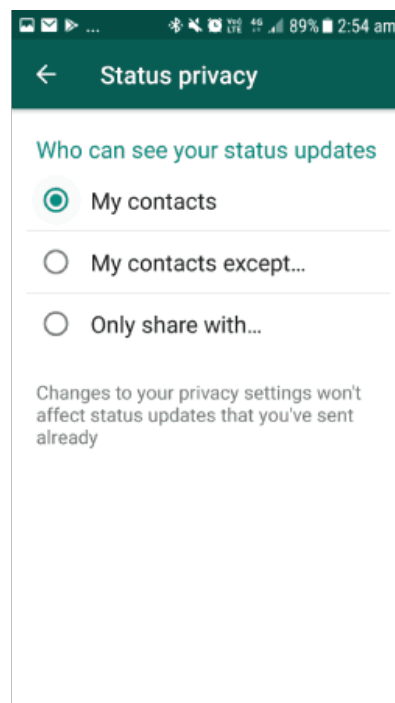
89% 2:54 am

Status privacy

Who can see your status updates

My contacts

My contacts except...

Only share with...

Changes to your privacy settings won't affect status updates that you've sent already